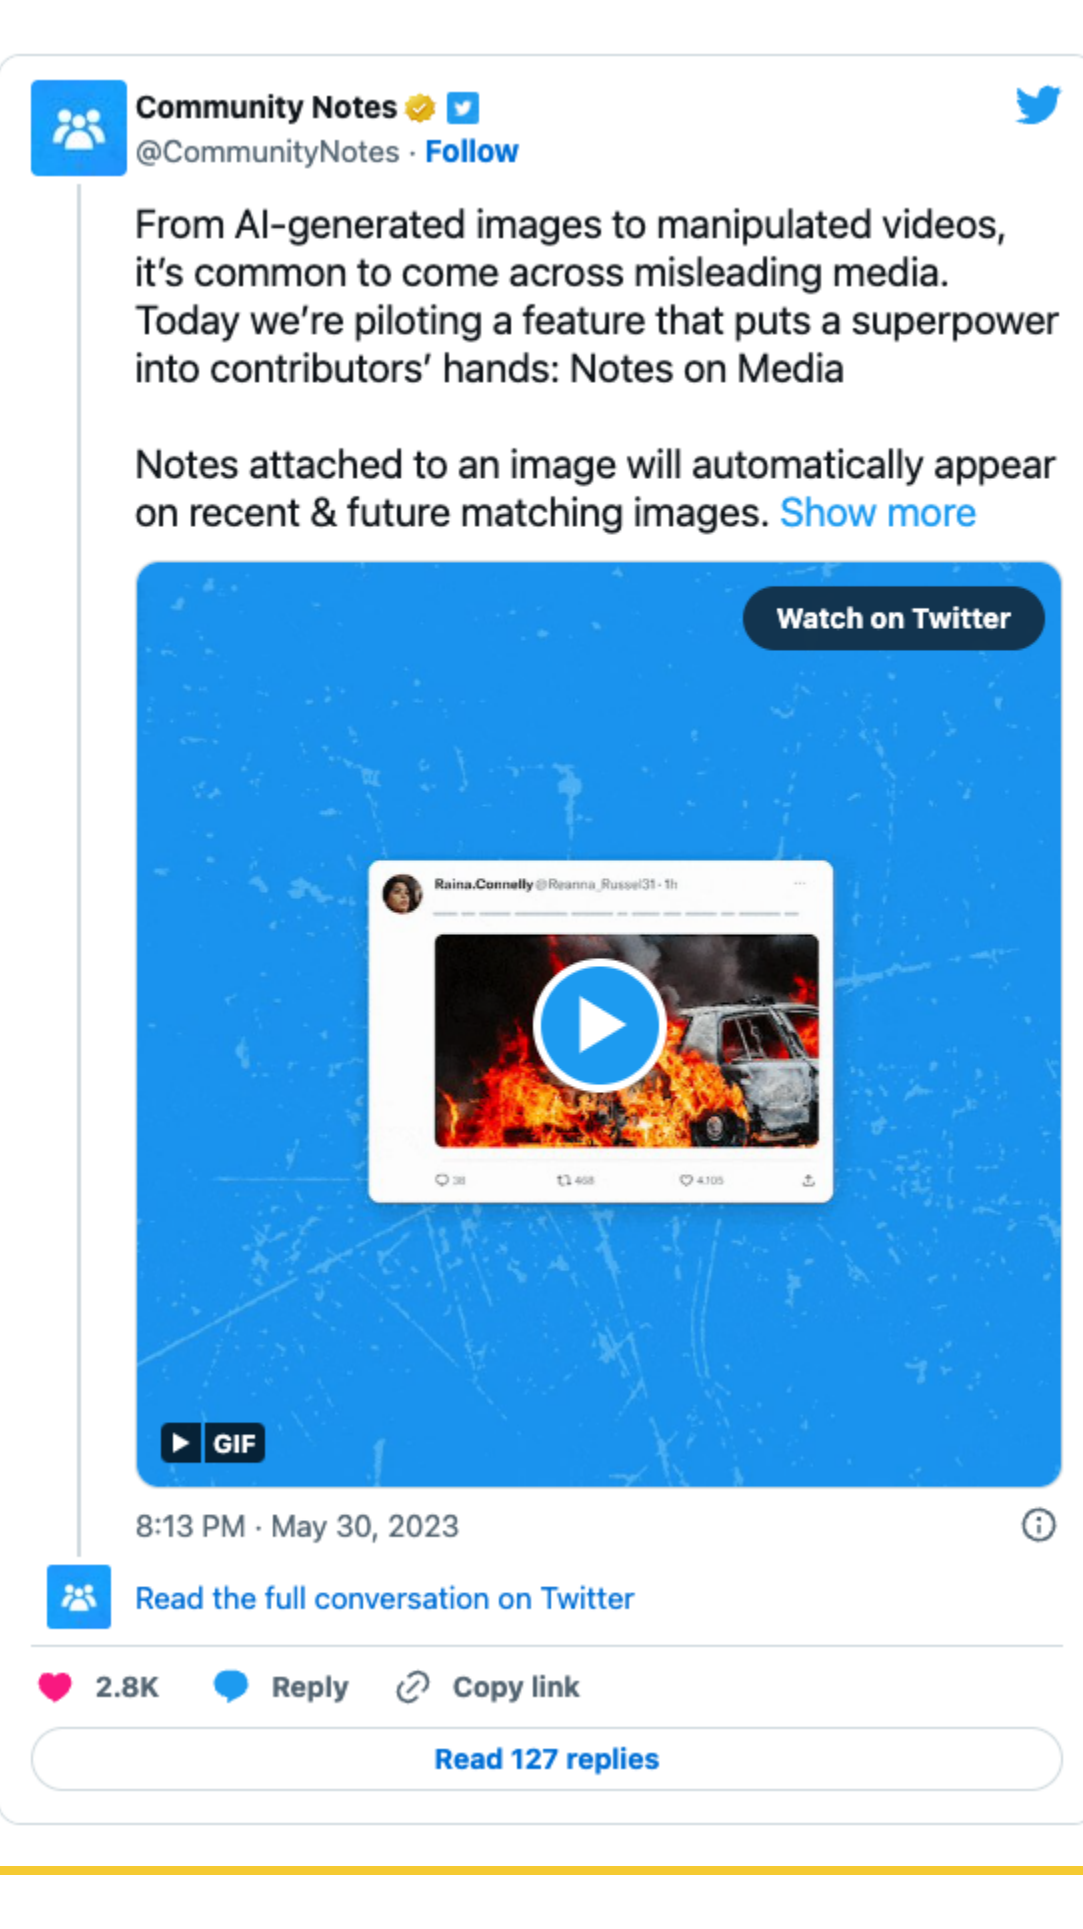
Community Notes
@CommunityNotes · Follow

From AI-generated images to manipulated videos, it's common to come across misleading media. Today we're piloting a feature that puts a superpower into contributors' hands: Notes on Media

Notes attached to an image will automatically appear on recent & future matching images. Show more

Watch on Twitter

Raina.Connelly @Reanna_Russel31 · 1h

38 468 4105

GIF

8:13 PM · May 30, 2023

Read the full conversation on Twitter

2.8K Reply Copy link

Read 127 replies